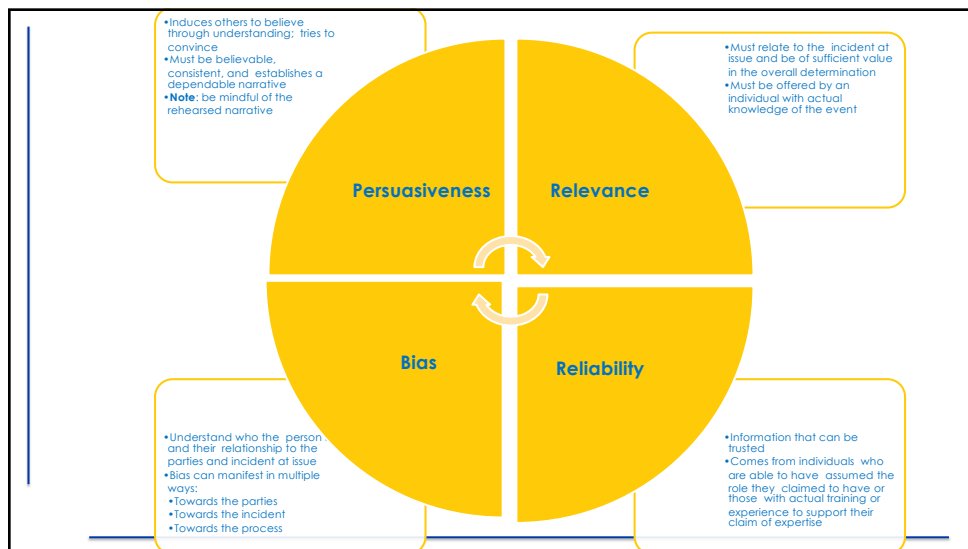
•Induces others to believe through understanding; tries to convince
•Must be believable, consistent, and establishes a dependable narrative
•**Note**: be mindful of the rehearsed narrative

•Must relate to the incident at issue and be of sufficient value in the overall determination
•Must be offered by an individual with actual knowledge of the event

Persuasiveness

Relevance

Bias

Reliability

•Understand who the person and their relationship to the parties and incident at issue
•Bias can manifest in multiple ways:
•Towards the parties
•Towards the incident
•Towards the process

•Information that can be trusted
•Comes from individuals who are able to have assumed the role they claimed to have or those with actual training or experience to support their claim of expertise